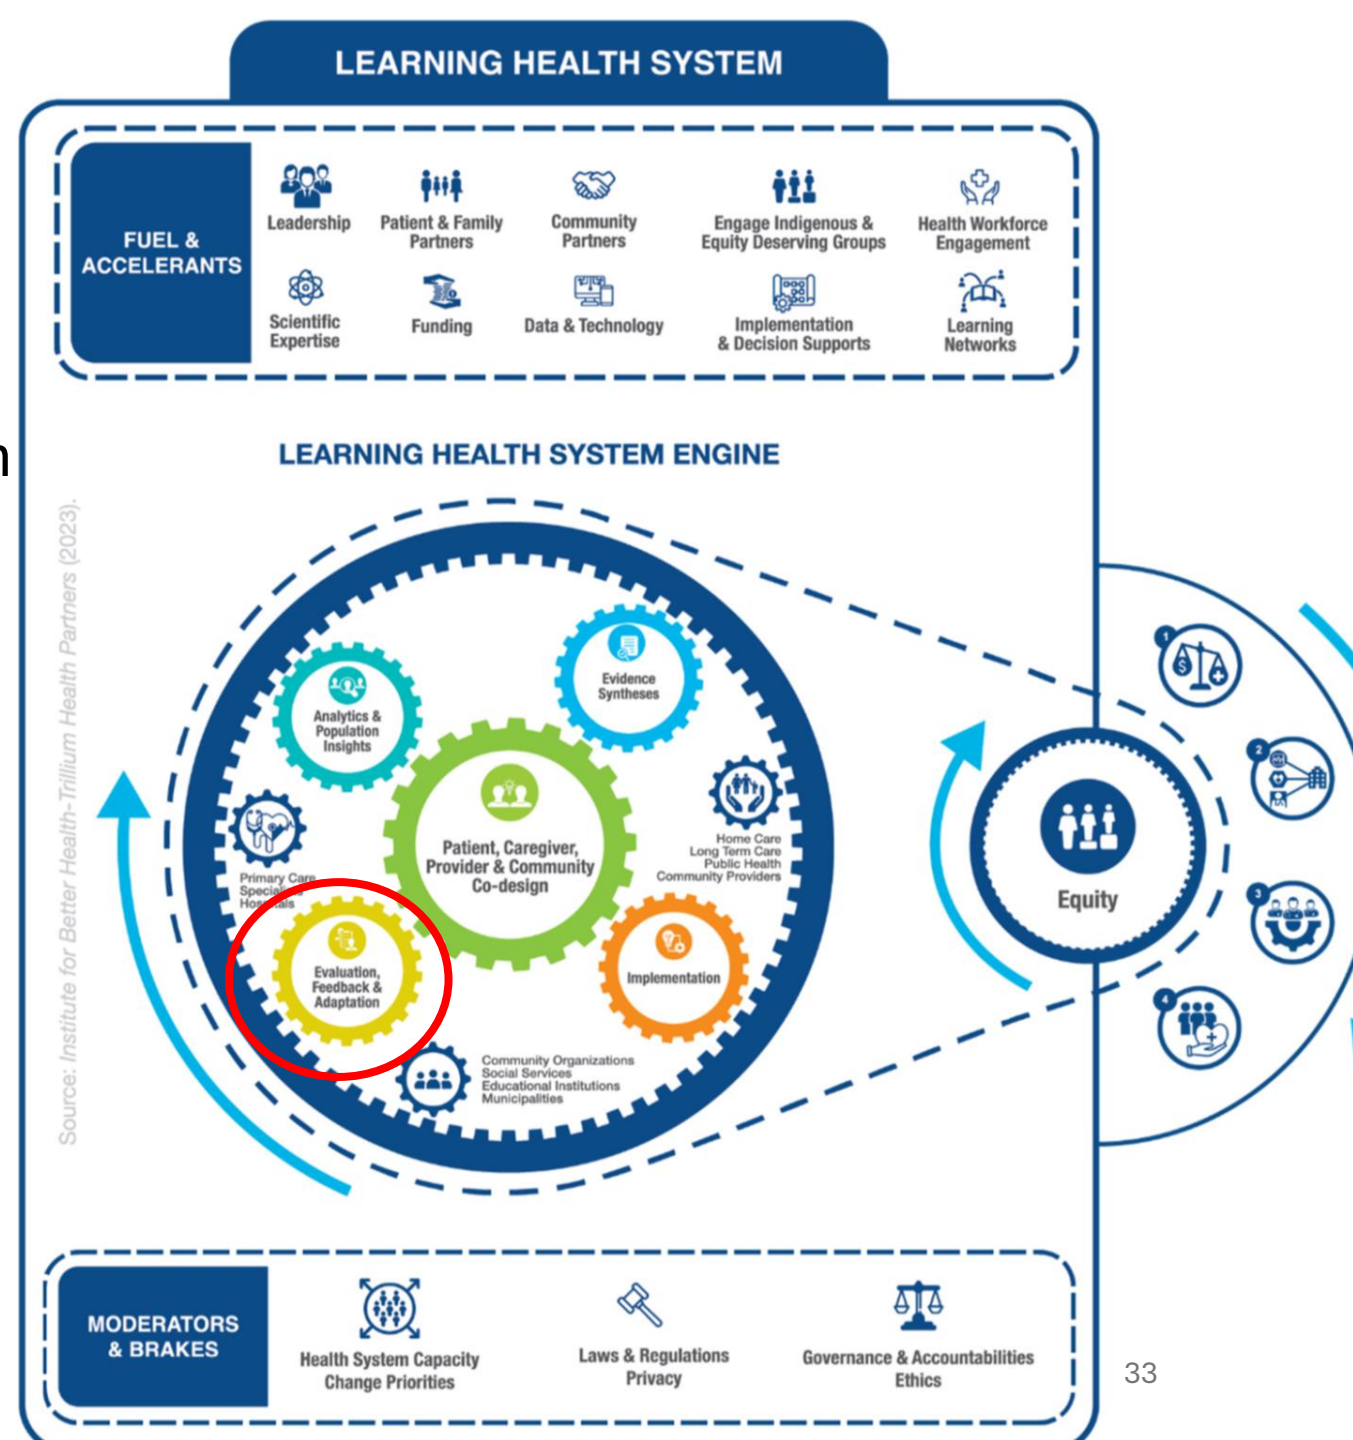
LEARNING HEALTH SYSTEM

FUEL & ACCELERANTS

Leadership

Patient & Family Partners

Community Partners

Engage Indigenous & Equity Deserving Groups

Health Workforce Engagement

Scientific Expertise

Funding

Data & Technology

Implementation & Decision Supports

Learning Networks

n

LEARNING HEALTH SYSTEM ENGINE

Source: Institute for Better Health-Trillium Health Partners (2023).

Analytics & Population Insights

Evidence Syntheses

Patient, Caregiver, Provider & Community Co-design

Primary Care Specialists Hospitals

Home Care Long Term Care Public Health Community Providers

Evaluation, Feedback & Adaptation

Implementation

Community Organizations Social Services Educational Institutions Municipalities

Equity

1

2

3

4

MODERATORS & BRAKES

Health System Capacity Change Priorities

Laws & Regulations Privacy

Governance & Accountabilities Ethics

33